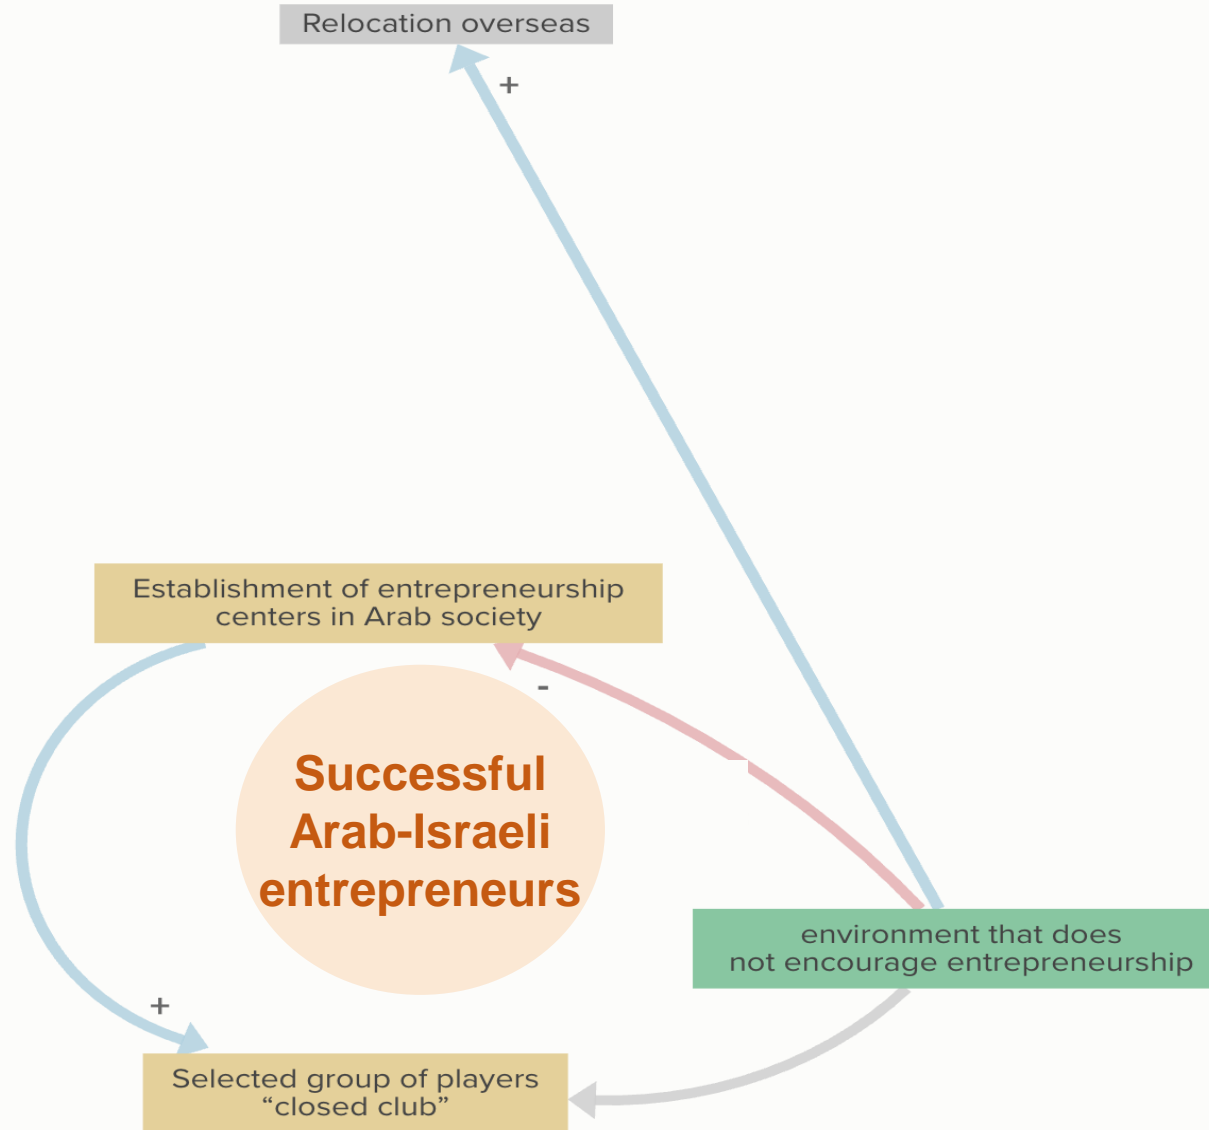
Relocation overseas

+

Establishment of entrepreneurship centers in Arab society

-

Successful Arab-Israeli entrepreneurs

environment that does not encourage entrepreneurship

+

Selected group of players “closed club”